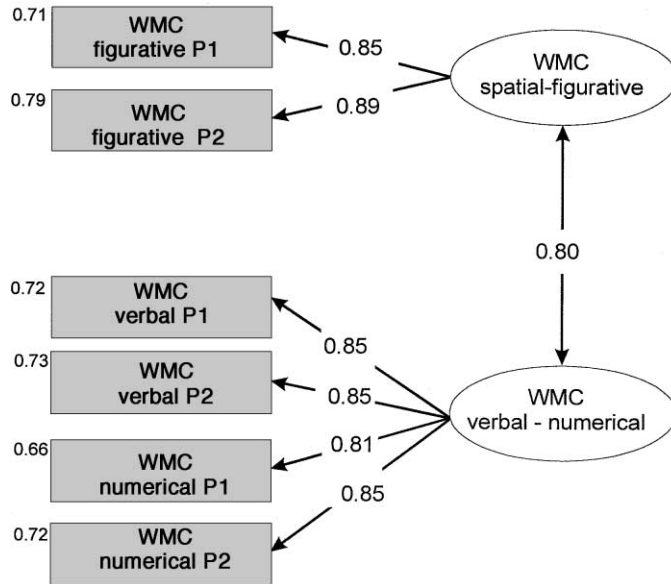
0.71 WMC figurative P1

0.85

0.79 WMC figurative P2

0.89

WMC spatial-figurative

0.80

0.72 WMC verbal P1

0.85

0.73 WMC verbal P2

0.85

WMC verbal - numerical

0.66 WMC numerical P1

0.81

0.85

0.72 WMC numerical P2